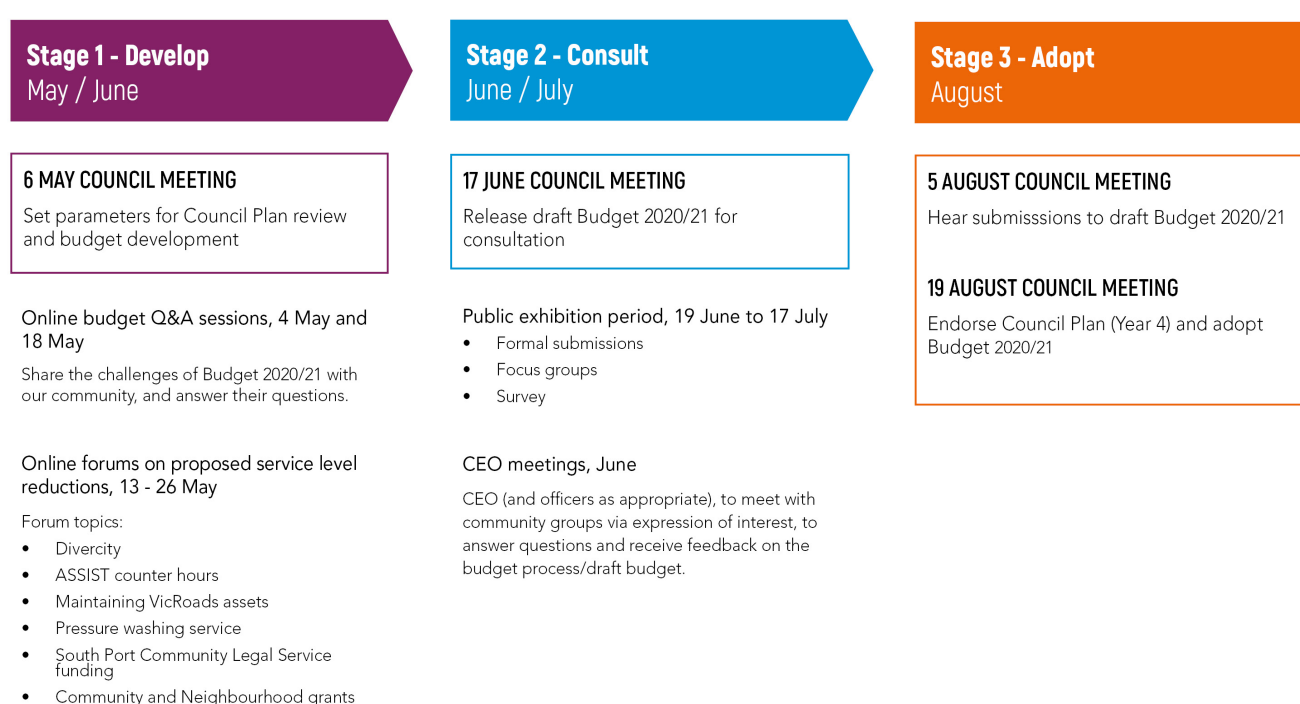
Stage 1 - Develop
May / June

6 MAY COUNCIL MEETING
Set parameters for Council Plan review and budget development

Online budget Q&A sessions, 4 May and 18 May
Share the challenges of Budget 2020/21 with our community, and answer their questions.

Online forums on proposed service level reductions, 13 - 26 May
Forum topics:
- Divercity
- ASSIST counter hours
- Maintaining VicRoads assets
- Pressure washing service
- South Port Community Legal Service funding
- Community and Neighbourhood grants

Stage 2 - Consult
June / July

17 JUNE COUNCIL MEETING
Release draft Budget 2020/21 for consultation

Public exhibition period, 19 June to 17 July
- Formal submissions
- Focus groups
- Survey

CEO meetings, June
CEO (and officers as appropriate), to meet with community groups via expression of interest, to answer questions and receive feedback on the budget process/draft budget.

Stage 3 - Adopt
August

5 AUGUST COUNCIL MEETING
Hear submisssions to draft Budget 2020/21

19 AUGUST COUNCIL MEETING
Endorse Council Plan (Year 4) and adopt Budget 2020/21